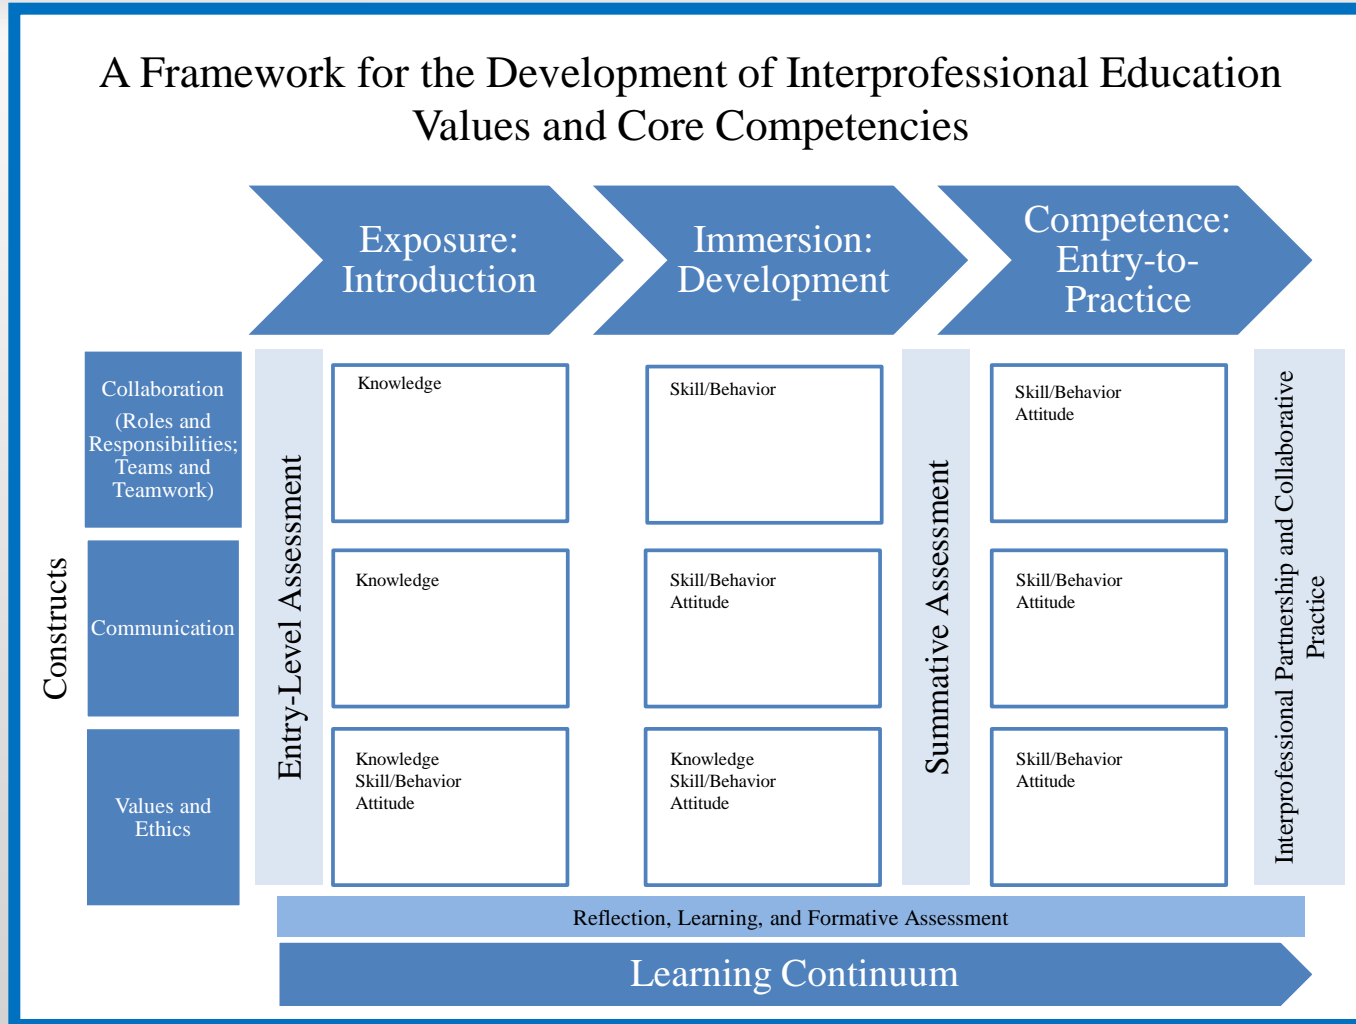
A Framework for the Development of Interprofessional Education Values and Core Competencies

Exposure: Introduction

Immersion: Development

Competence: Entry-to-Practice

Constructs

Collaboration (Roles and Responsibilities; Teams and Teamwork)

Communication

Values and Ethics

Entry-Level Assessment

Knowledge

Knowledge

Knowledge
Skill/Behavior
Attitude

Skill/Behavior

Skill/Behavior
Attitude

Knowledge
Skill/Behavior
Attitude

Summative Assessment

Skill/Behavior
Attitude

Skill/Behavior
Attitude

Skill/Behavior
Attitude

Interprofessional Partnership and Collaborative Practice

Reflection, Learning, and Formative Assessment

Learning Continuum